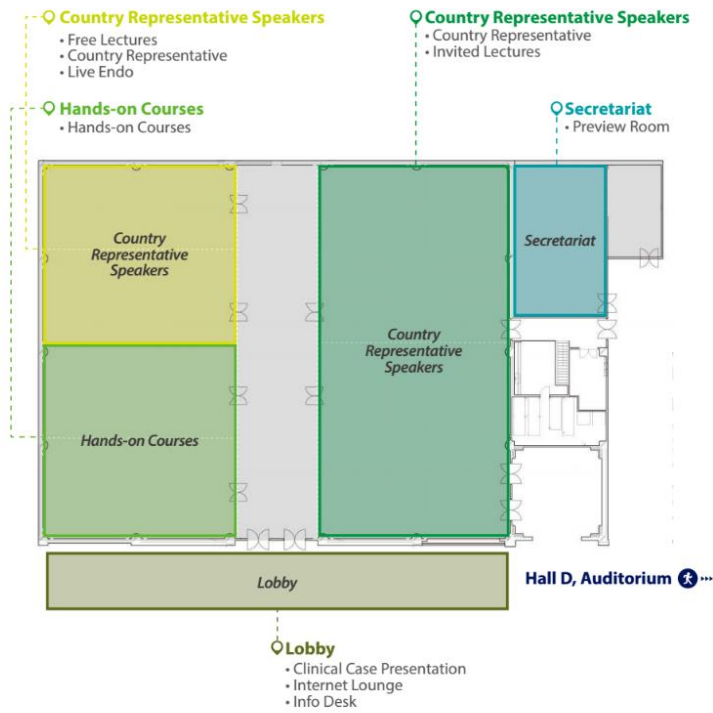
Country Representative Speakers
• Free Lectures
• Country Representative
• Live Endo

Country Representative Speakers
• Country Representative
• Invited Lectures

Hands-on Courses
• Hands-on Courses

Secretariat
• Preview Room

Country Representative Speakers

Secretariat

Country Representative Speakers

Hands-on Courses

Lobby

Hall D, Auditorium

Lobby
• Clinical Case Presentation
• Internet Lounge
• Info Desk